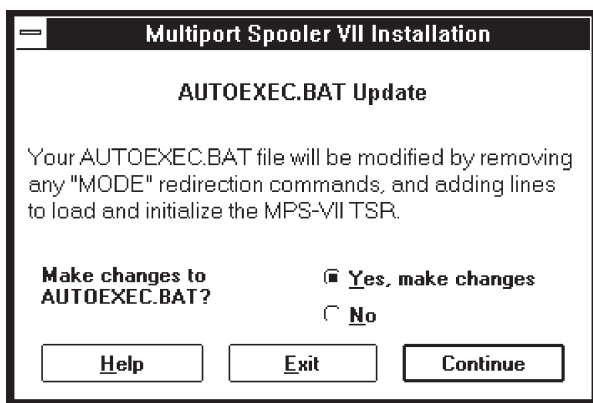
Multiport Spooler VII Installation

AUTOEXEC.BAT Update

Your AUTOEXEC.BAT file will be modified by removing any "MODE" redirection commands, and adding lines to load and initialize the MPS-VII TSR.

Make changes to AUTOEXEC.BAT?

Yes, make changes

No

Help

Exit

Continue